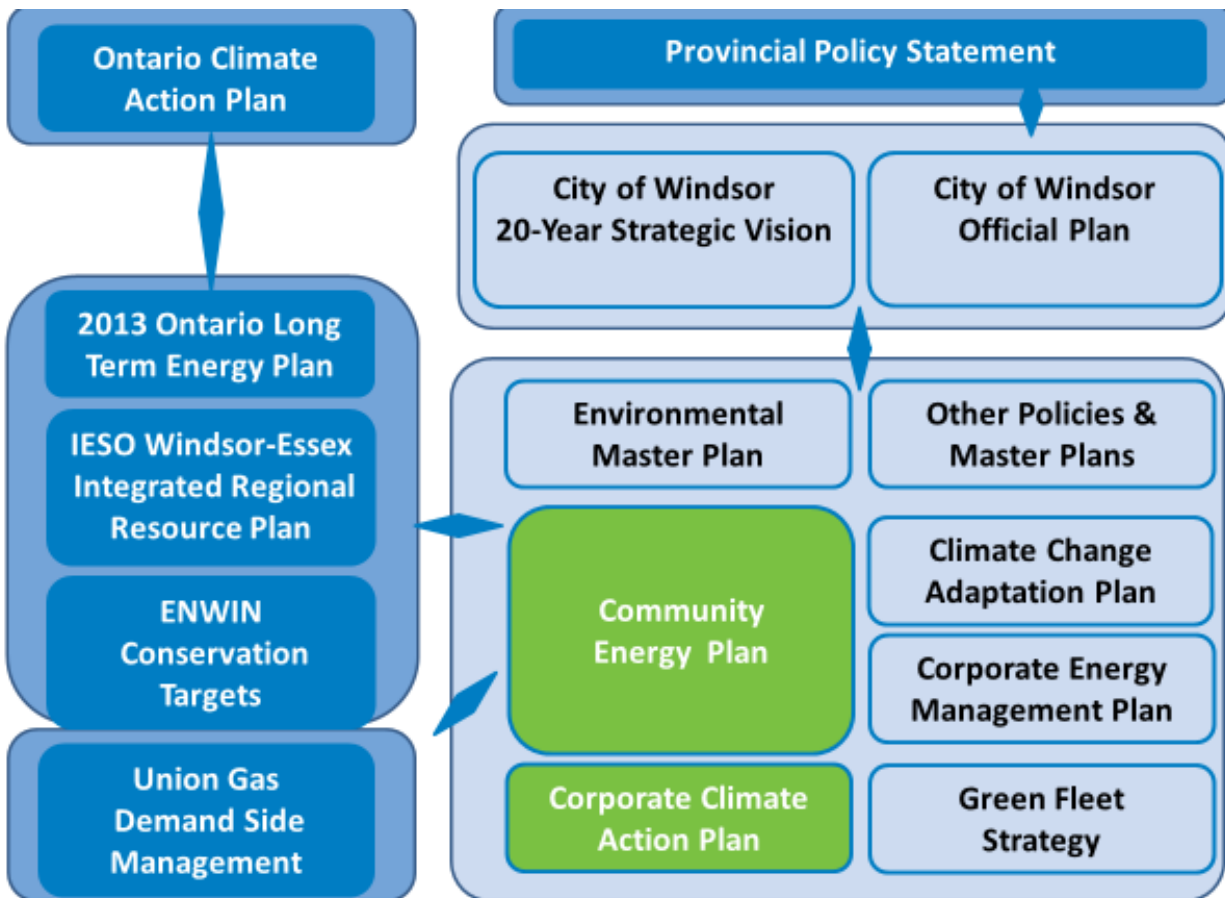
Ontario Climate Action Plan

2013 Ontario Long Term Energy Plan

IESO Windsor-Essex Integrated Regional Resource Plan

ENWIN Conservation Targets

Union Gas Demand Side Management

Provincial Policy Statement

City of Windsor 20-Year Strategic Vision

City of Windsor Official Plan

Environmental Master Plan

Other Policies & Master Plans

Community Energy Plan

Climate Change Adaptation Plan

Corporate Energy Management Plan

Corporate Climate Action Plan

Green Fleet Strategy